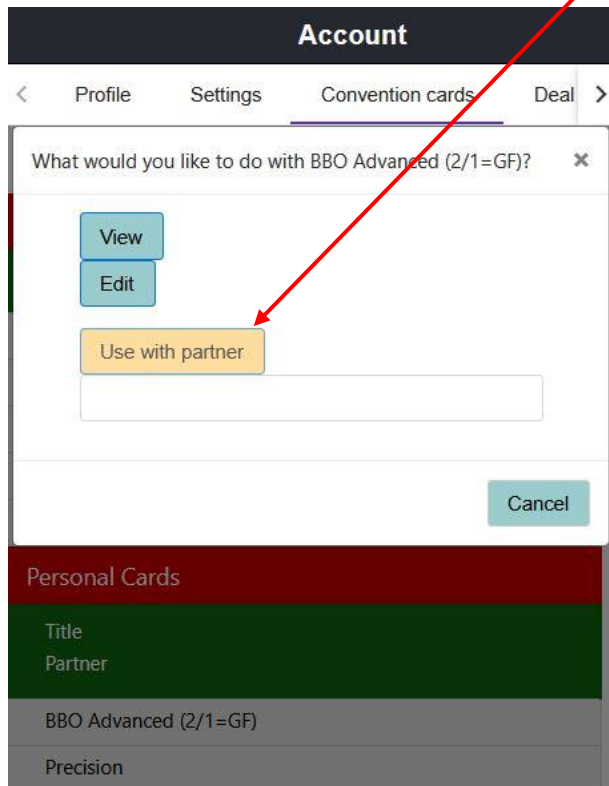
Account

<
Profile
Settings
Convention cards
Deal
>

What would you like to do with BBO Advanced (2/1=GF)?
×

View
Edit
Use with partner

Cancel

Personal Cards

Title
Partner

BBO Advanced (2/1=GF)
Precision